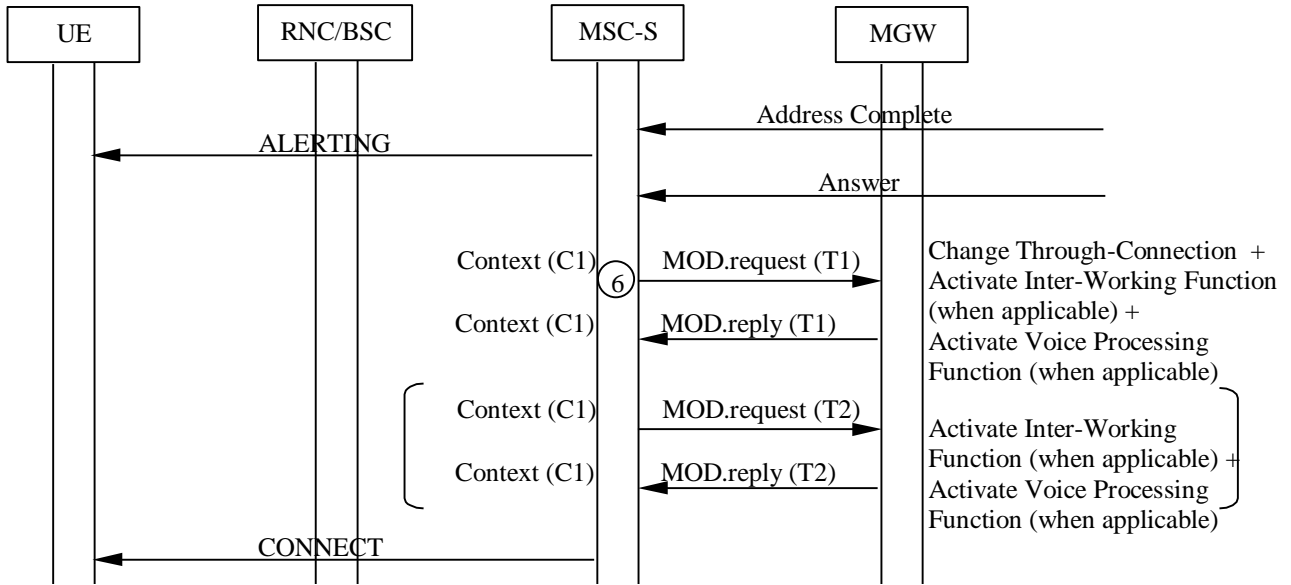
UE

RNC/BSC

MSC-S

MGW

Address Complete

ALERTING

Answer

Context (C1)

6

MOD.request (T1)

Change Through-Connection + Activate Inter-Working Function (when applicable) + Activate Voice Processing Function (when applicable)

Context (C1)

MOD.reply (T1)

Context (C1)

MOD.request (T2)

Activate Inter-Working Function (when applicable) + Activate Voice Processing Function (when applicable)

Context (C1)

MOD.reply (T2)

CONNECT